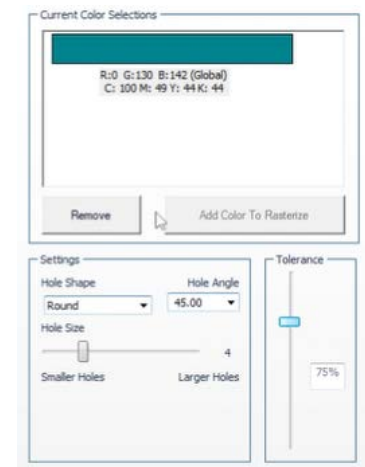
Current Color Selections

R:0 G:130 B:142 (Global)
C: 100 M: 49 Y: 44 K: 44

Remove

Add Color To Rasterize

Settings

Hole Shape

Hole Angle

Round

45.00

Hole Size

4

Smaller Holes

Larger Holes

Tolerance

75%